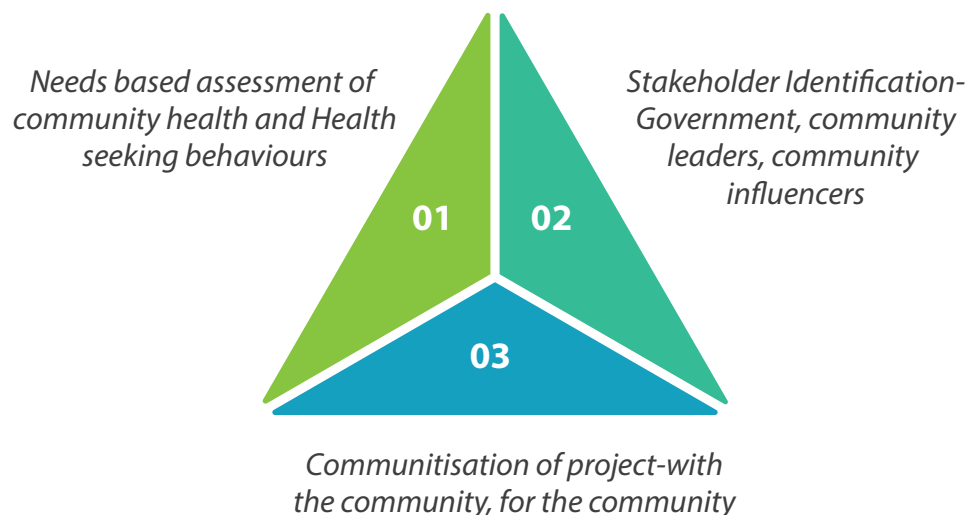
Needs based assessment of community health and Health seeking behaviours

01

Stakeholder Identification-Government, community leaders, community influencers

02

03

Communitisation of project-with the community, for the community